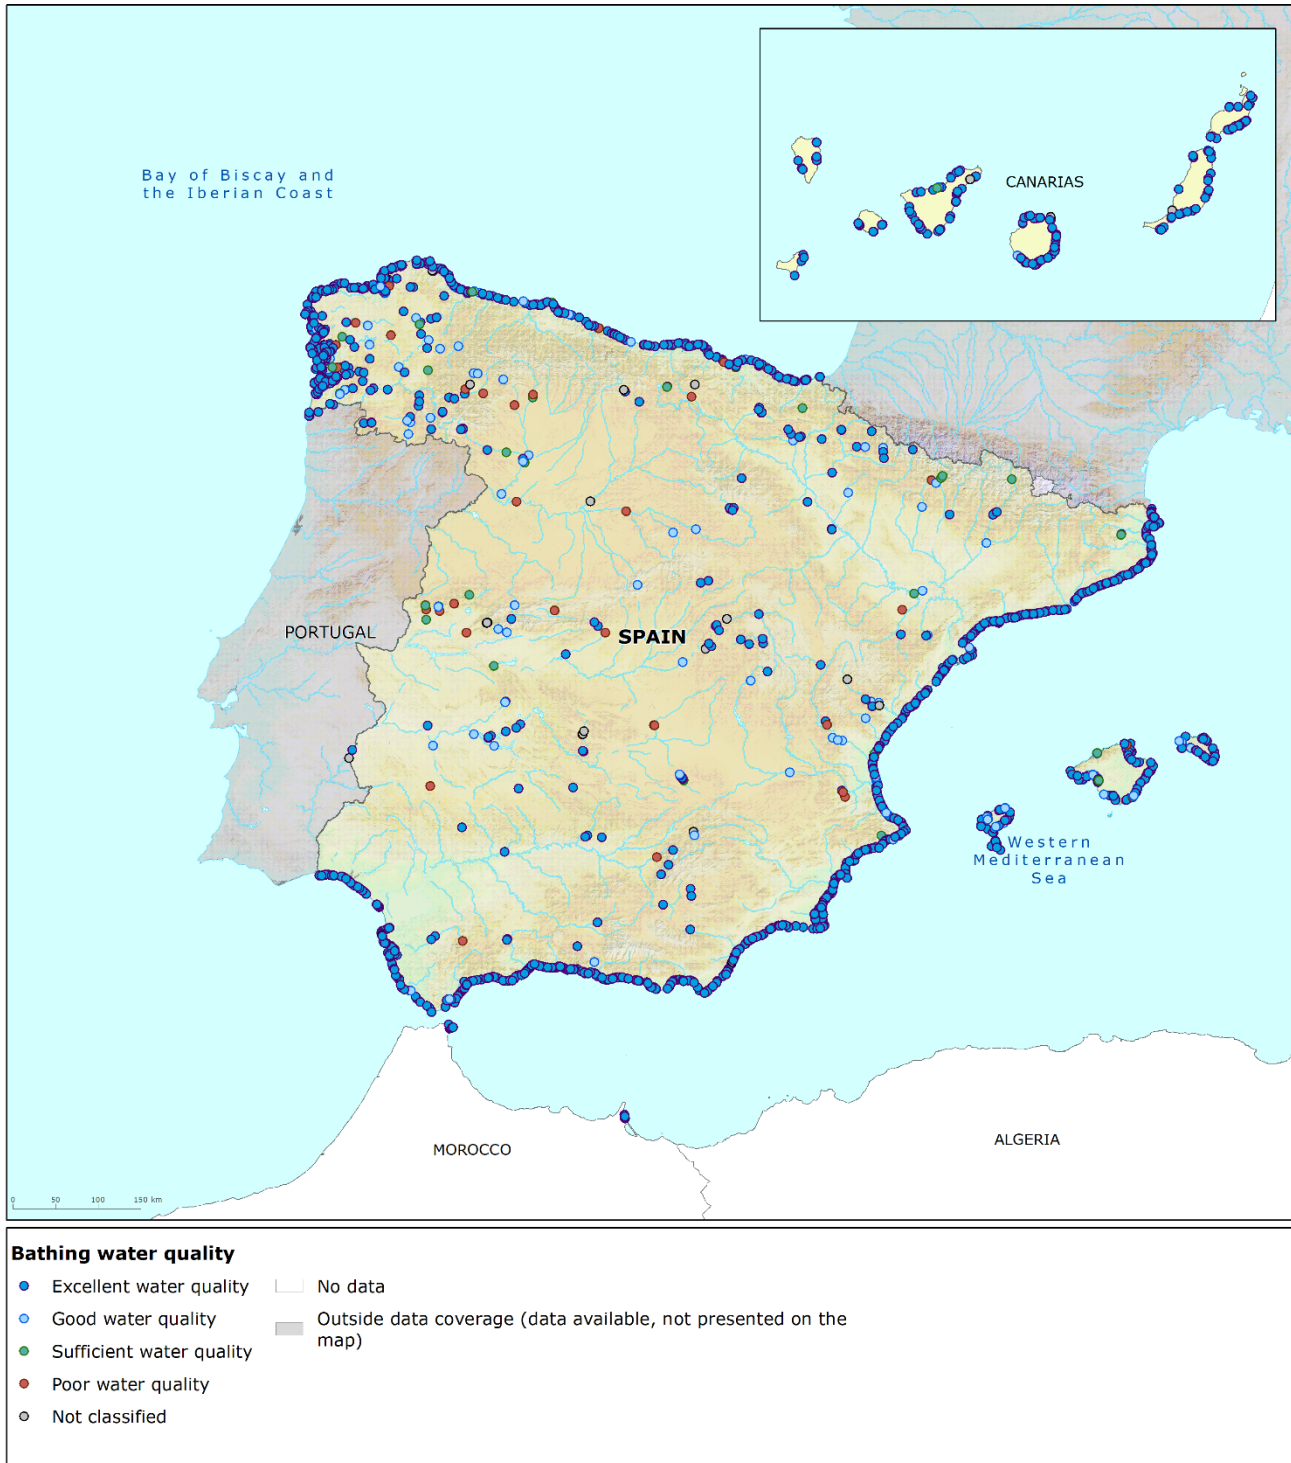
Bay of Biscay and the Iberian Coast

CANARIAS

PORTUGAL

SPAIN

Western Mediterranean Sea

MOROCCO

ALGERIA

0 50 100 150 km

Bathing water quality

Excellent water quality
Good water quality
Sufficient water quality
Poor water quality
Not classified

No data
Outside data coverage (data available, not presented on the map)